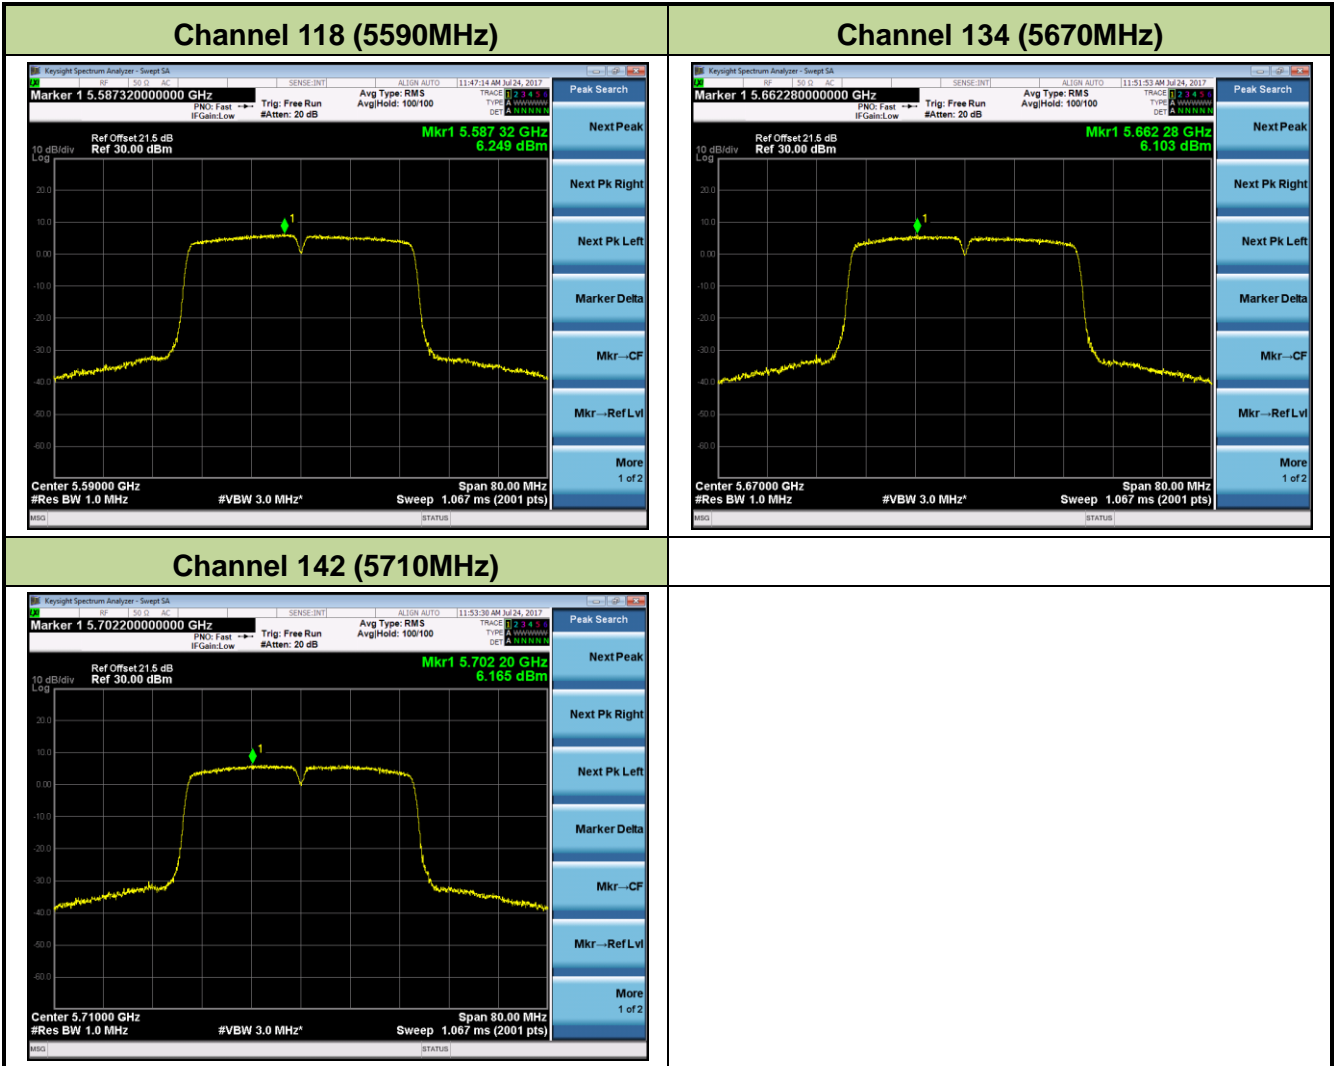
| Channel 118 (5590MHz) | Channel 134 (5670MHz) |
|---|---|
| Keysight Spectrum Analyzer - Swept SA<br>RF 50 Ω AC SENSE:INT ALIGN AUTO 11:47:14 AM Jul 24, 2017<br>Marker 1 5.587320000000 GHz<br>PNO: Fast IFGain:Low Trig: Free Run #Atten: 20 dB Avg Type: RMS Avg\|Hold: 100/100<br>TRACE 1 2 3 4 5 6 TYPE A WWWWW DET A N N N N N<br>Ref Offset 21.5 dB<br>10 dB/div Ref 30.00 dBm<br>Log<br>Mkr1 5.587 32 GHz<br>6.249 dBm<br>20.0 10.0 0.00 -10.0 -20.0 -30.0 -40.0 -50.0 -60.0<br>Center 5.59000 GHz Span 80.00 MHz<br>#Res BW 1.0 MHz #VBW 3.0 MHz* Sweep 1.067 ms (2001 pts)<br>MSG STATUS<br>Peak Search<br>Next Peak<br>Next Pk Right<br>Next Pk Left<br>Marker Delta<br>Mkr→CF<br>Mkr→Ref Lvl<br>More 1 of 2 | Keysight Spectrum Analyzer - Swept SA<br>RF 50 Ω AC SENSE:INT ALIGN AUTO 11:51:53 AM Jul 24, 2017<br>Marker 1 5.662280000000 GHz<br>PNO: Fast IFGain:Low Trig: Free Run #Atten: 20 dB Avg Type: RMS Avg\|Hold: 100/100<br>TRACE 1 2 3 4 5 6 TYPE A WWWWW DET A N N N N N<br>Ref Offset 21.5 dB<br>10 dB/div Ref 30.00 dBm<br>Log<br>Mkr1 5.662 28 GHz<br>6.103 dBm<br>20.0 10.0 0.00 -10.0 -20.0 -30.0 -40.0 -50.0 -60.0<br>Center 5.67000 GHz Span 80.00 MHz<br>#Res BW 1.0 MHz #VBW 3.0 MHz* Sweep 1.067 ms (2001 pts)<br>MSG STATUS<br>Peak Search<br>Next Peak<br>Next Pk Right<br>Next Pk Left<br>Marker Delta<br>Mkr→CF<br>Mkr→Ref Lvl<br>More 1 of 2 |
| Channel 142 (5710MHz) | |
| Keysight Spectrum Analyzer - Swept SA<br>RF 50 Ω AC SENSE:INT ALIGN AUTO 11:53:30 AM Jul 24, 2017<br>Marker 1 5.702200000000 GHz<br>PNO: Fast IFGain:Low Trig: Free Run #Atten: 20 dB Avg Type: RMS Avg\|Hold: 100/100<br>TRACE 1 2 3 4 5 6 TYPE A WWWWW DET A N N N N N<br>Ref Offset 21.5 dB<br>10 dB/div Ref 30.00 dBm<br>Log<br>Mkr1 5.702 20 GHz<br>6.165 dBm<br>20.0 10.0 0.00 -10.0 -20.0 -30.0 -40.0 -50.0 -60.0<br>Center 5.71000 GHz Span 80.00 MHz<br>#Res BW 1.0 MHz #VBW 3.0 MHz* Sweep 1.067 ms (2001 pts)<br>MSG STATUS<br>Peak Search<br>Next Peak<br>Next Pk Right<br>Next Pk Left<br>Marker Delta<br>Mkr→CF<br>Mkr→Ref Lvl<br>More 1 of 2 | |